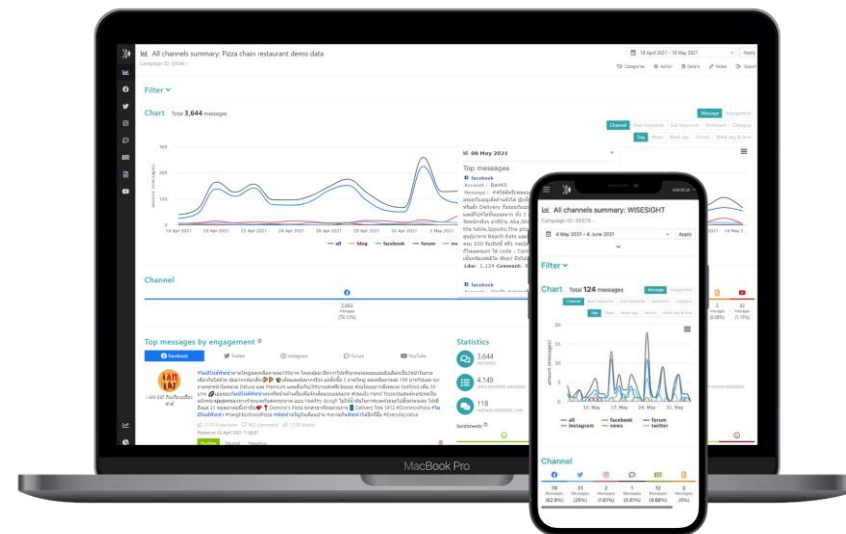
All channels summary: Pizza chain restaurant demo data

Campaign ID: 

18 April 2021 - 18 May 2021

Apply

Categories

Action

Details

Notes

Export

Filter

Chart Total 3,644 messages

Message

Engagement

Channel

Day

Week

Month

08 May 2021

Top messages

facebook

Account :

Message :

Like: 1,124 Comment:

all

blog

facebook

forum

Channel

Facebook

Top messages by engagement

Facebook

Twitter

Instagram

Forum

YouTube

Statistics

3,644

4,149

118

Sentiment

MacBook Pro

All channels summary: WISESIGHT

4 May 2021 - 4 June 2021

Apply

Filter

Chart Total 124 messages

Message

Engagement

all

facebook

forum

instagram

news

twitter

Channel

78 Messages (62.9%)

31 Messages (25%)

2 Messages (1.61%)

1 Messages (0.81%)

12 Messages (9.68%)

0 Messages (0%)